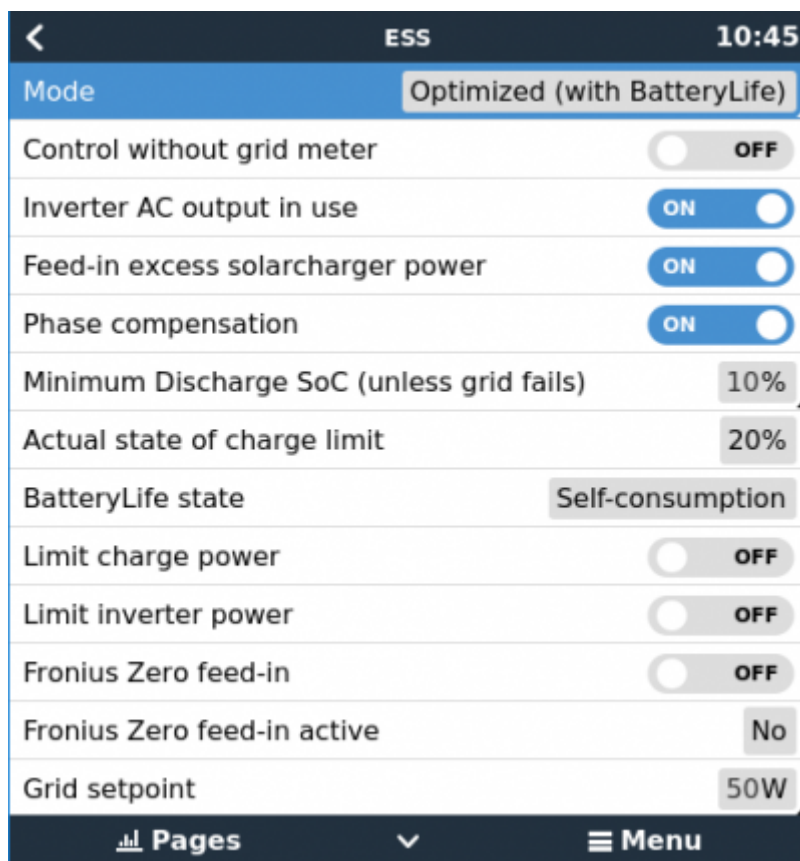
ESS 10:45

| | |
|---|---|
| Mode | Optimized (with BatteryLife) |
| Control without grid meter | OFF |
| Inverter AC output in use | ON |
| Feed-in excess solarcharger power | ON |
| Phase compensation | ON |
| Minimum Discharge SoC (unless grid fails) | 10% |
| Actual state of charge limit | 20% |
| BatteryLife state | Self-consumption |
| Limit charge power | OFF |
| Limit inverter power | OFF |
| Fronius Zero feed-in | OFF |
| Fronius Zero feed-in active | No |
| Grid setpoint | 50W |

Pages ≡ Menu